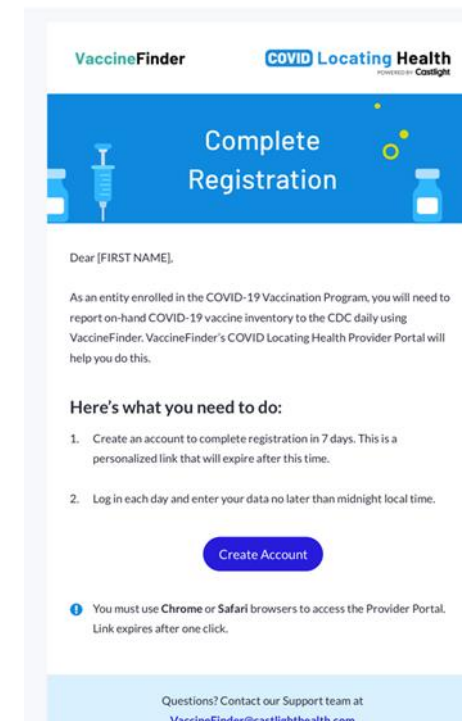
VaccineFinder

COVID Locating Health
POWERED BY Castlight

Complete Registration

Dear [FIRST NAME],

As an entity enrolled in the COVID-19 Vaccination Program, you will need to report on-hand COVID-19 vaccine inventory to the CDC daily using VaccineFinder. VaccineFinder's COVID Locating Health Provider Portal will help you do this.

Here's what you need to do:

1. Create an account to complete registration in 7 days. This is a personalized link that will expire after this time.

2. Log in each day and enter your data no later than midnight local time.

Create Account

You must use Chrome or Safari browsers to access the Provider Portal. Link expires after one click.

Questions? Contact our Support team at
VaccineFinder@castlighthealth.com